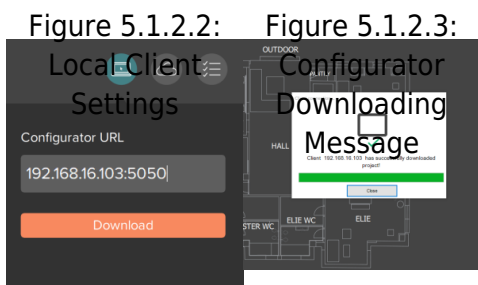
Figure 5.1.2.2: Local Client Settings

Configurator URL

192.168.16.103:5050

Download

Figure 5.1.2.3: Configurator Downloading Message

OUTDOOR

HALL

Client: 192.168.16.103 has successfully downloaded project!

Close

ELIE WC

ELIE

STER WC